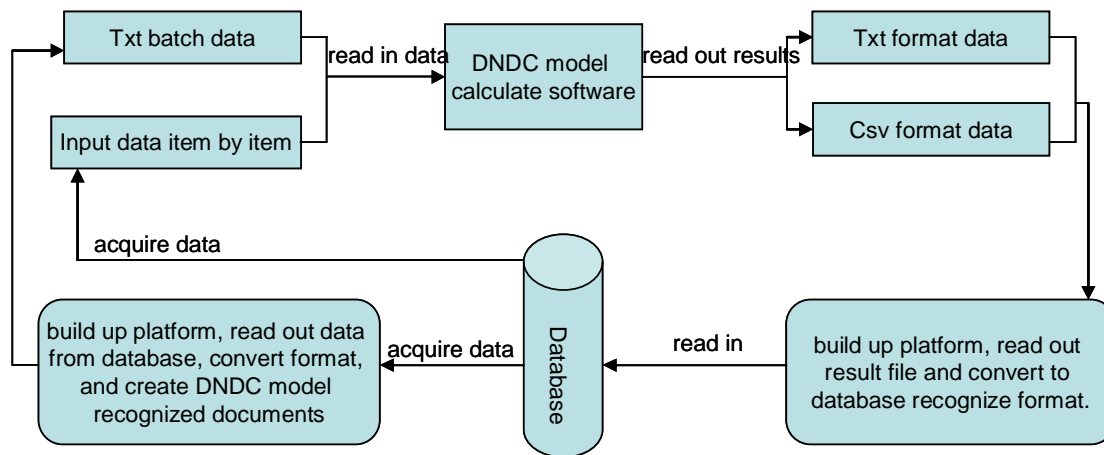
Txt batch data

Input data item by item

read in data

DNDC model calculate software

read out results

Txt format data

Csv format data

acquire data

build up platform, read out data from database, convert format, and create DNDC model recognized documents

acquire data

Database

read in

build up platform, read out result file and convert to database recognize format.